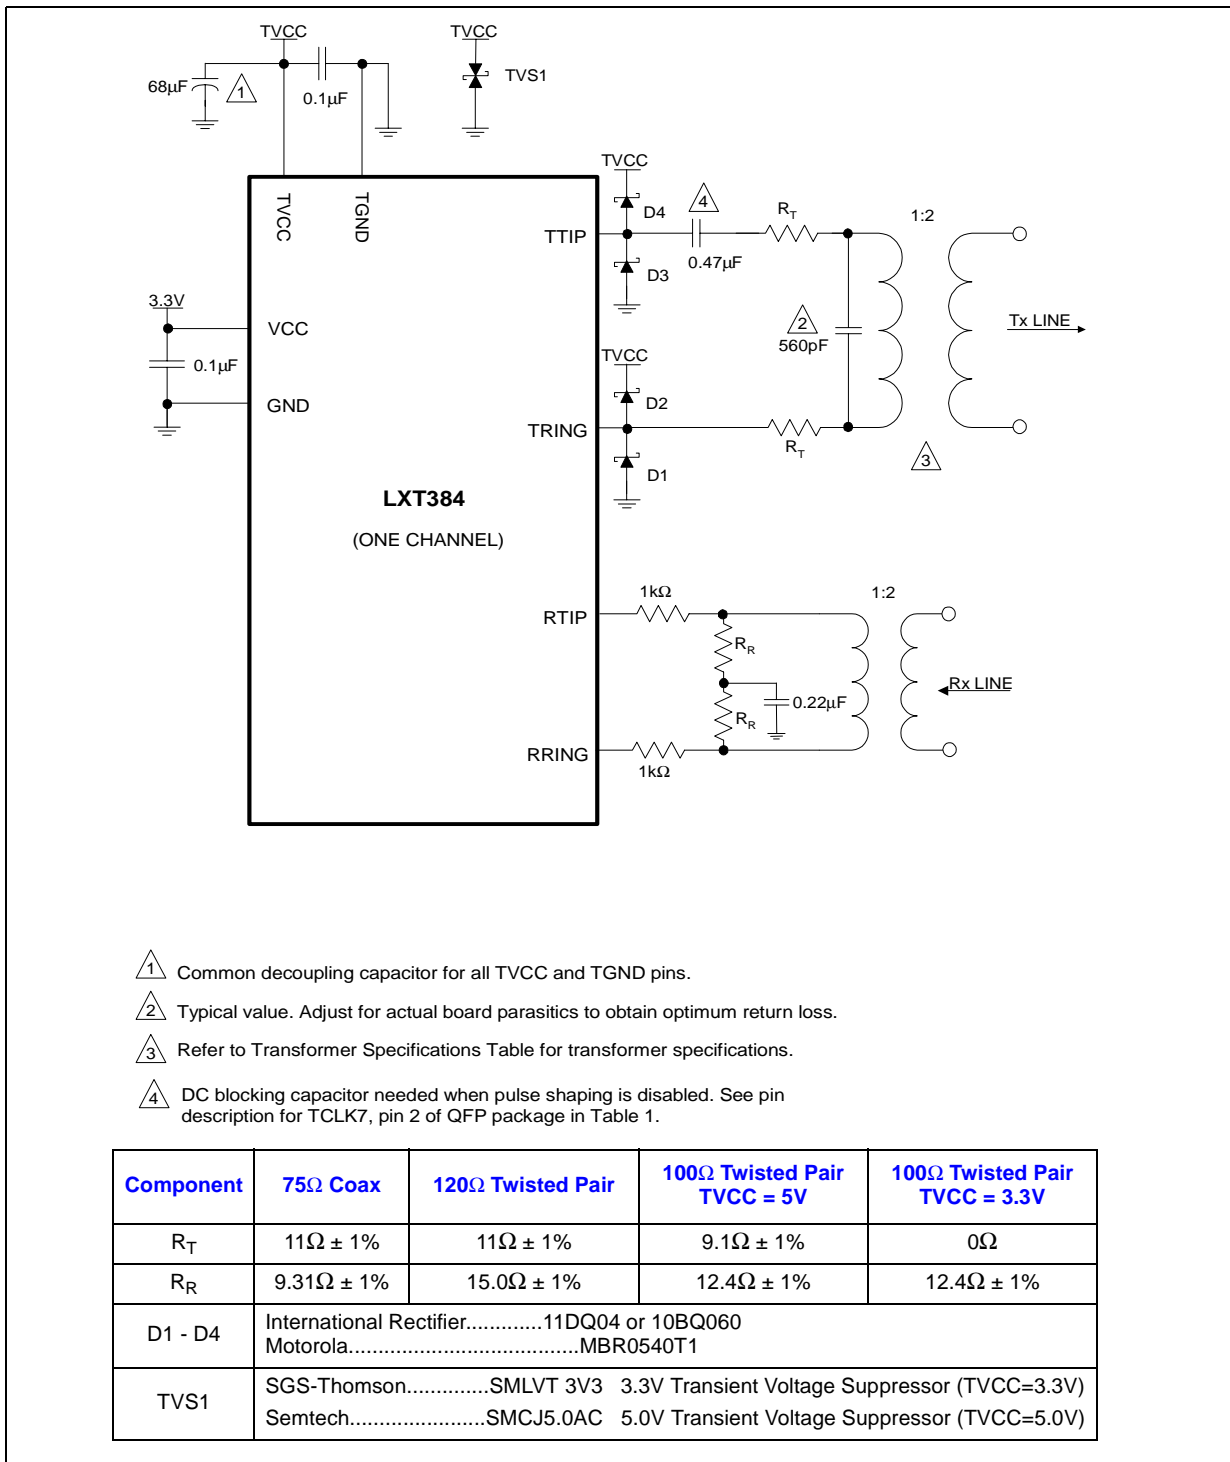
TVCC
TVCC
68µF
1
0.1µF
TVS1
TVCC
TGND
TVCC
D4
4
RT
1:2
TTIP
D3
0.47µF
3.3V
VCC
2
560pF
Tx LINE
0.1µF
TVCC
GND
D2
TRING
RT
3
D1
LXT384
(ONE CHANNEL)
1kΩ
1:2
RTIP
RR
Rx LINE
0.22µF
RR
RRING
1kΩ

1 Common decoupling capacitor for all TVCC and TGND pins.

2 Typical value. Adjust for actual board parasitics to obtain optimum return loss.

3 Refer to Transformer Specifications Table for transformer specifications.

4 DC blocking capacitor needed when pulse shaping is disabled. See pin description for TCLK7, pin 2 of QFP package in Table 1.

| Component | 75Ω Coax | 120Ω Twisted Pair | 100Ω Twisted Pair TVCC = 5V | 100Ω Twisted Pair TVCC = 3.3V |
|---|---|---|---|---|
| $R_T$ | 11Ω ± 1% | 11Ω ± 1% | 9.1Ω ± 1% | 0Ω |
| $R_R$ | 9.31Ω ± 1% | 15.0Ω ± 1% | 12.4Ω ± 1% | 12.4Ω ± 1% |
| D1 - D4 | International Rectifier.............11DQ04 or 10BQ060 Motorola.....................................MBR0540T1 | | | |
| TVS1 | SGS-Thomson..............SMLVT 3V3 3.3V Transient Voltage Suppressor (TVCC=3.3V) Semtech.......................SMCJ5.0AC 5.0V Transient Voltage Suppressor (TVCC=5.0V) | | | |